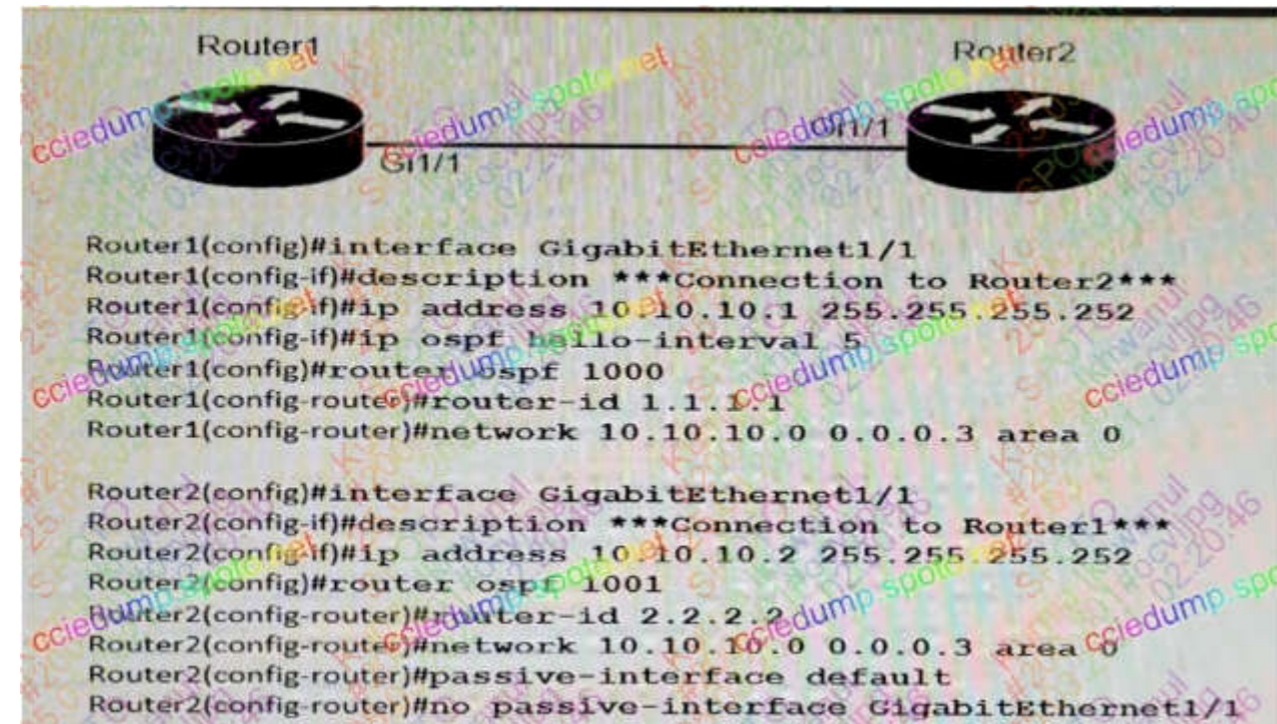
Router1

Router2

Gi1/1

Gi1/1

Router1(config)#interface GigabitEthernet1/1
Router1(config-if)#description ***Connection to Router2***
Router1(config-if)#ip address 10.10.10.1 255.255.255.252
Router1(config-if)#ip ospf hello-interval 5
Router1(config)#router ospf 1000
Router1(config-router)#router-id 1.1.1.1
Router1(config-router)#network 10.10.10.0 0.0.0.3 area 0

Router2(config)#interface GigabitEthernet1/1
Router2(config-if)#description ***Connection to Router1***
Router2(config-if)#ip address 10.10.10.2 255.255.255.252
Router2(config)#router ospf 1001
Router2(config-router)#router-id 2.2.2.2
Router2(config-router)#network 10.10.10.0 0.0.0.3 area 0
Router2(config-router)#passive-interface default
Router2(config-router)#no passive-interface GigabitEthernet1/1

cciedump.spoto.net
cciedump.spoto.net
cciedump.spoto.net
cciedump.spoto.net
cciedump.spoto.net
cciedump.spoto.net
cciedump.spoto.net
cciedump.spoto.net
cciedump.spoto.net
cciedump.spoto.net